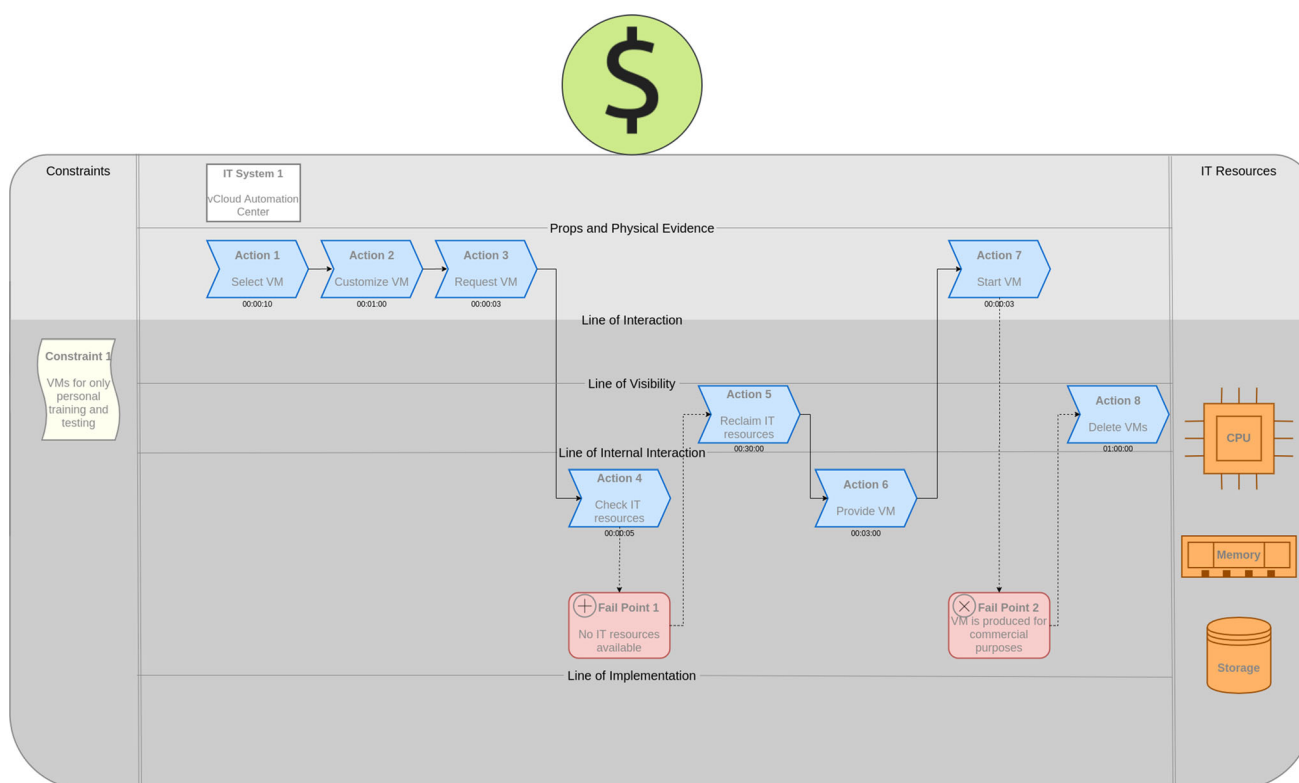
$

Constraints

IT System 1
vCloud Automation Center

IT Resources

Props and Physical Evidence

Action 1
Select VM
00:00:10

Action 2
Customize VM
00:01:00

Action 3
Request VM
00:00:03

Action 7
Start VM
00:00:03

Line of Interaction

Constraint 1
VMs for only personal training and testing

Line of Visibility

Action 5
Reclaim IT resources
00:30:00

Action 8
Delete VMs
01:00:00

CPU

Line of Internal Interaction

Action 4
Check IT resources
00:00:05

Action 6
Provide VM
00:03:00

Memory

Fail Point 1
No IT resources available

Fail Point 2
VM is produced for commercial purposes

Storage

Line of Implementation